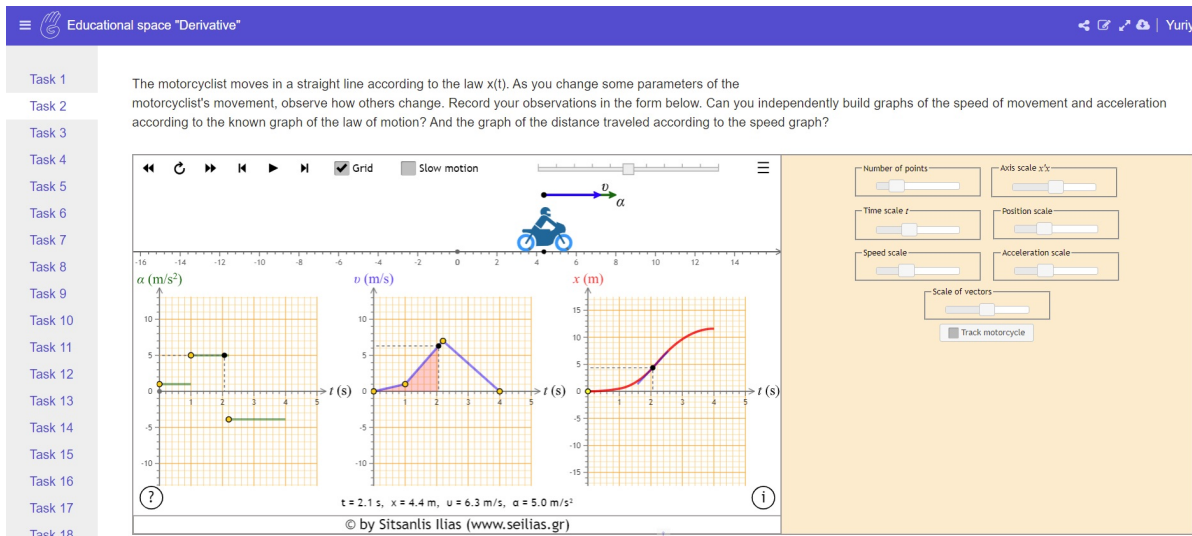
Educational space "Derivative"

Yuri

Task 1
Task 2
Task 3
Task 4
Task 5
Task 6
Task 7
Task 8
Task 9
Task 10
Task 11
Task 12
Task 13
Task 14
Task 15
Task 16
Task 17
Task 18

The motorcyclist moves in a straight line according to the law x(t). As you change some parameters of the motorcyclist's movement, observe how others change. Record your observations in the form below. Can you independently build graphs of the speed of movement and acceleration according to the known graph of the law of motion? And the graph of the distance traveled according to the speed graph?

Grid
Slow motion

$\upsilon$
$\alpha$

-16 -14 -12 -10 -8 -6 -4 -2 0 2 4 6 8 10 12 14

$\alpha$ (m/s$^2$)
$\upsilon$ (m/s)
$x$ (m)

10
5
0
-5
-10
1 2 3 4 5
$t$ (s)

10
5
0
-5
-10
1 2 3 4 5
$t$ (s)

15
10
5
0
-5
-10
-15
1 2 3 4 5
$t$ (s)

?
t = 2.1 s, x = 4.4 m, υ = 6.3 m/s, α = 5.0 m/s²
i

© by Sitsanlis Ilias (www.seilias.gr)

Number of points
Axis scale $x'x$
Time scale $t$
Position scale
Speed scale
Acceleration scale
Scale of vectors
Track motorcycle